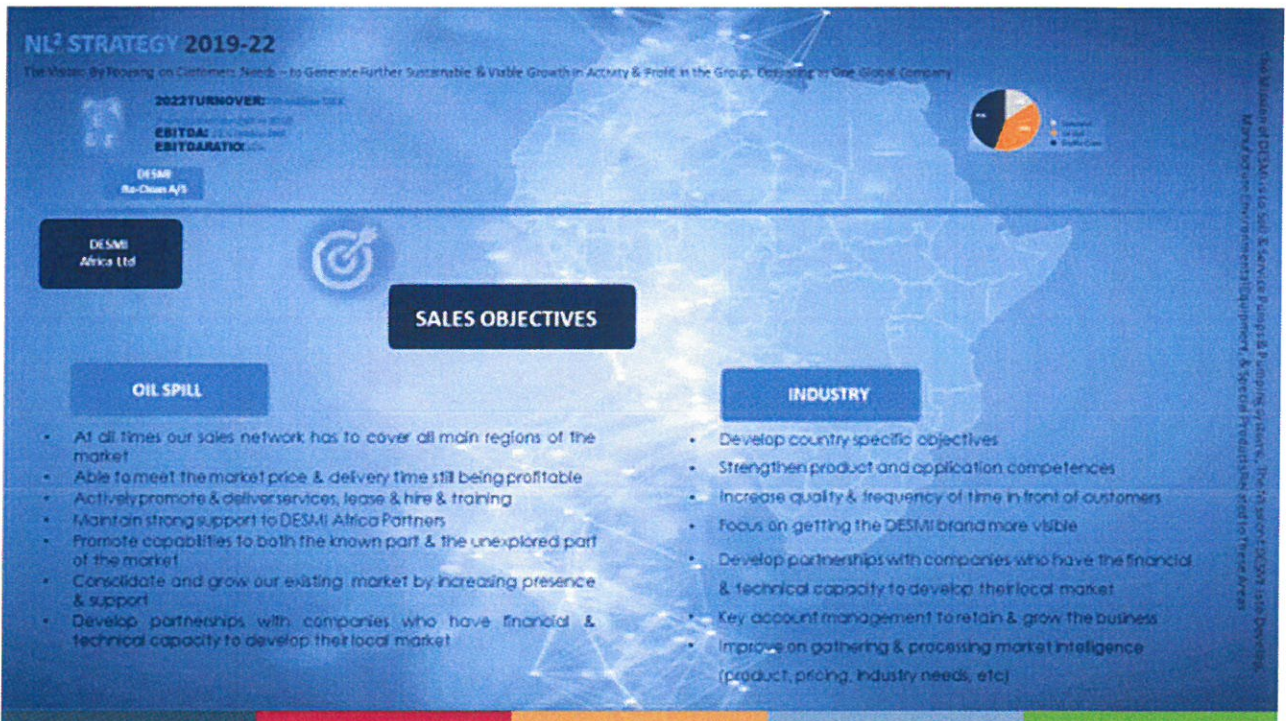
NL² STRATEGY 2019-22

The Vision: By Focusing on Customers Needs – to Generate Further Sustainable & Viable Growth in Activity & Profit in the Group, Operating as One Global Company

2022TURNOVER: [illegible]
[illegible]
EBITDA: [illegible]
EBITDARATIO: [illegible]

DESMI Ro-Clean A/S

DESMI Africa Ltd

SALES OBJECTIVES

OIL SPILL

- At all times our sales network has to cover all main regions of the market
- Able to meet the market price & delivery time still being profitable
- Actively promote & deliver services, lease & hire & training
- Maintain strong support to DESMI Africa Partners
- Promote capabilities to both the known part & the unexplored part of the market
- Consolidate and grow our existing market by increasing presence & support
- Develop partnerships with companies who have financial & technical capacity to develop their local market

INDUSTRY

- Develop country specific objectives
- Strengthen product and application competences
- Increase quality & frequency of time in front of customers
- Focus on getting the DESMI brand more visible
- Develop partnerships with companies who have the financial & technical capacity to develop their local market
- Key account management to retain & grow the business
- Improve on gathering & processing market intelligence (product, pricing, industry needs, etc)

The Mission of DESMI is to Sell & Service Pumps & Pumping Systems. The Mission of DESMI is to Develop, Manufacture Environmental Equipment, & Special Products Related to These Areas